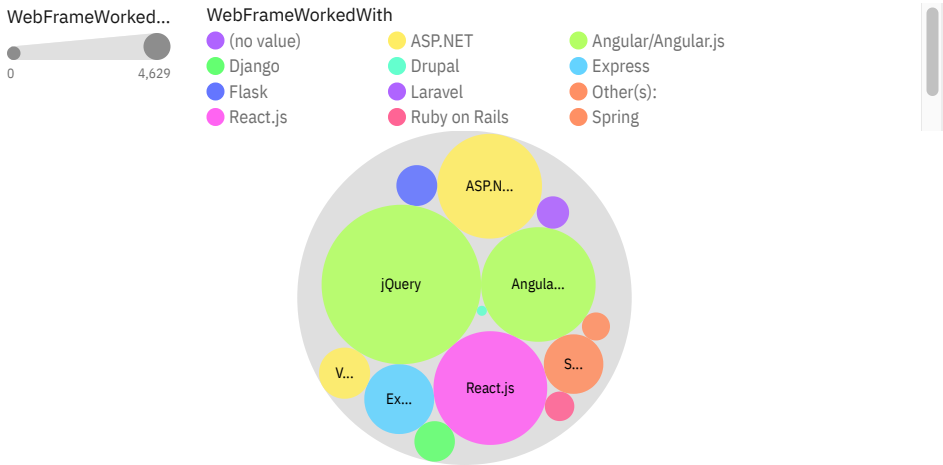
WebFrameWorked...

0
4,629

WebFrameWorkedWith

(no value)
ASP.NET
Angular/Angular.js
Django
Drupal
Express
Flask
Laravel
Other(s):
React.js
Ruby on Rails
Spring

ASP.N...
jQuery
Angula...
V...
Ex...
React.js
S...